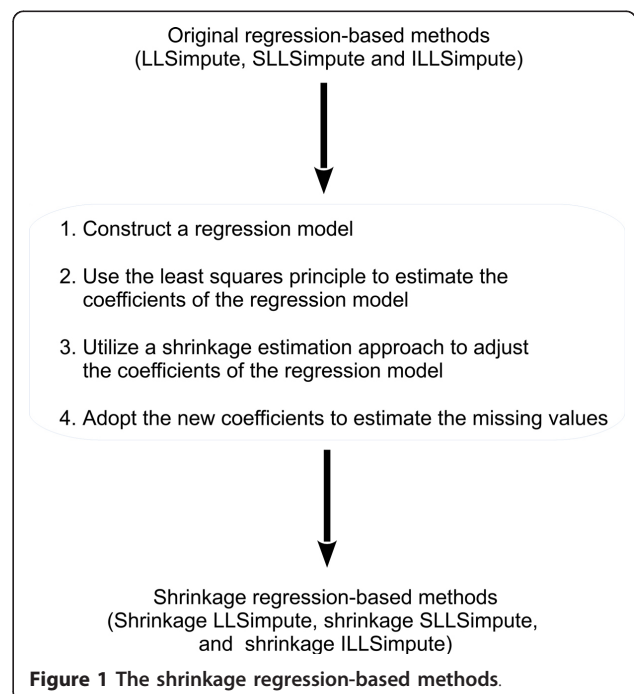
Original regression-based methods
(LLSimpute, SLLSimpute and ILLSimpute)

1. Construct a regression model

2. Use the least squares principle to estimate the coefficients of the regression model

3. Utilize a shrinkage estimation approach to adjust the coefficients of the regression model

4. Adopt the new coefficients to estimate the missing values

Shrinkage regression-based methods
(Shrinkage LLSimpute, shrinkage SLLSimpute, and shrinkage ILLSimpute)

Figure 1 The shrinkage regression-based methods.